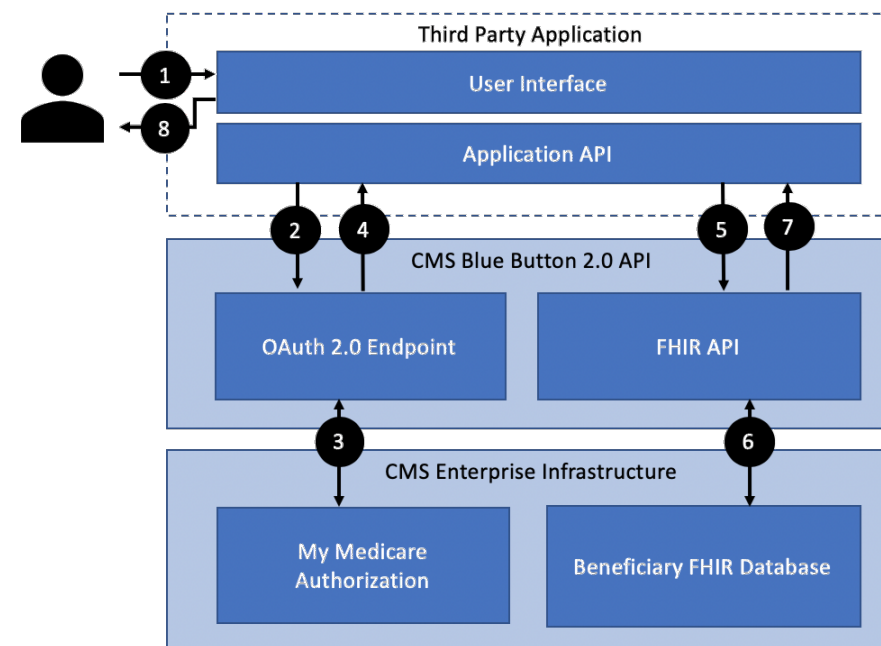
Third Party Application

1

User Interface

8

Application API

2

4

5

7

CMS Blue Button 2.0 API

OAuth 2.0 Endpoint

FHIR API

3

6

CMS Enterprise Infrastructure

My Medicare Authorization

Beneficiary FHIR Database